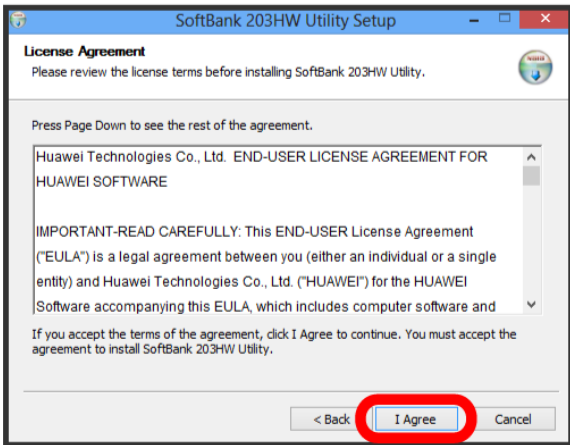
SoftBank 203HW Utility Setup

License Agreement
Please review the license terms before installing SoftBank 203HW Utility.

Press Page Down to see the rest of the agreement.

Huawei Technologies Co., Ltd. END-USER LICENSE AGREEMENT FOR HUAWEI SOFTWARE

IMPORTANT-READ CAREFULLY: This END-USER License Agreement ("EULA") is a legal agreement between you (either an individual or a single entity) and Huawei Technologies Co., Ltd. ("HUAWEI") for the HUAWEI Software accompanying this EULA, which includes computer software and

If you accept the terms of the agreement, click I Agree to continue. You must accept the agreement to install SoftBank 203HW Utility.

< Back
I Agree
Cancel